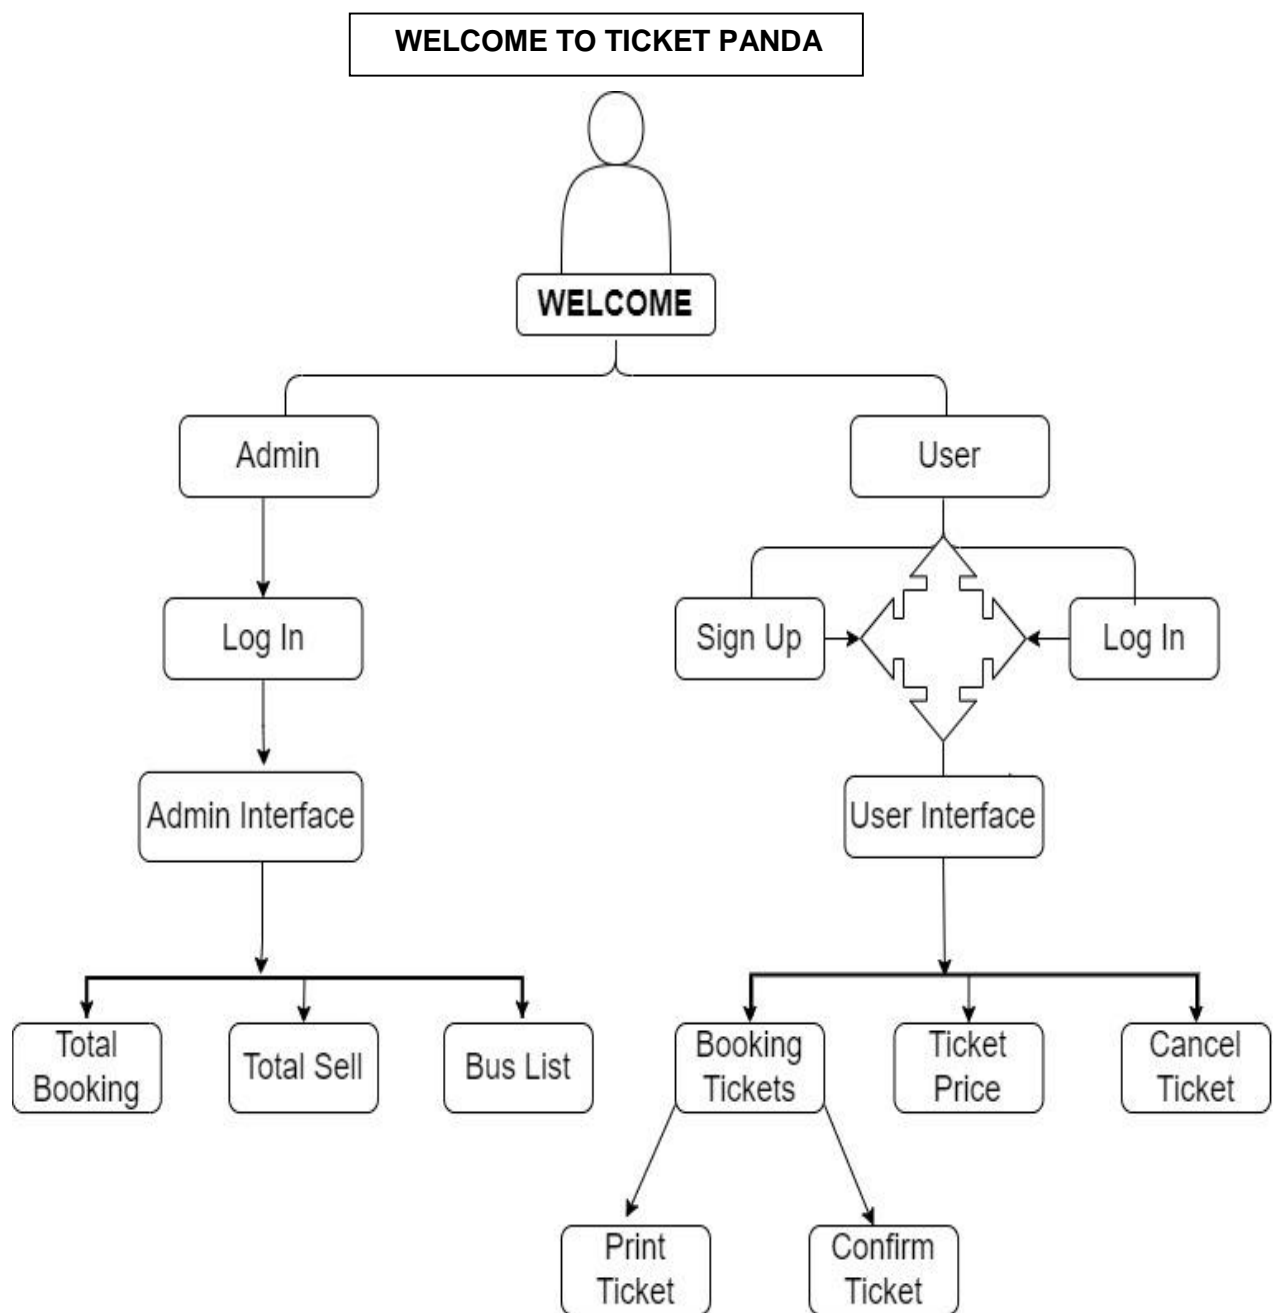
WELCOME TO TICKET PANDA

WELCOME

Admin

User

Log In

Sign Up

Log In

Admin Interface

User Interface

Total Booking

Total Sell

Bus List

Booking Tickets

Ticket Price

Cancel Ticket

Print Ticket

Confirm Ticket